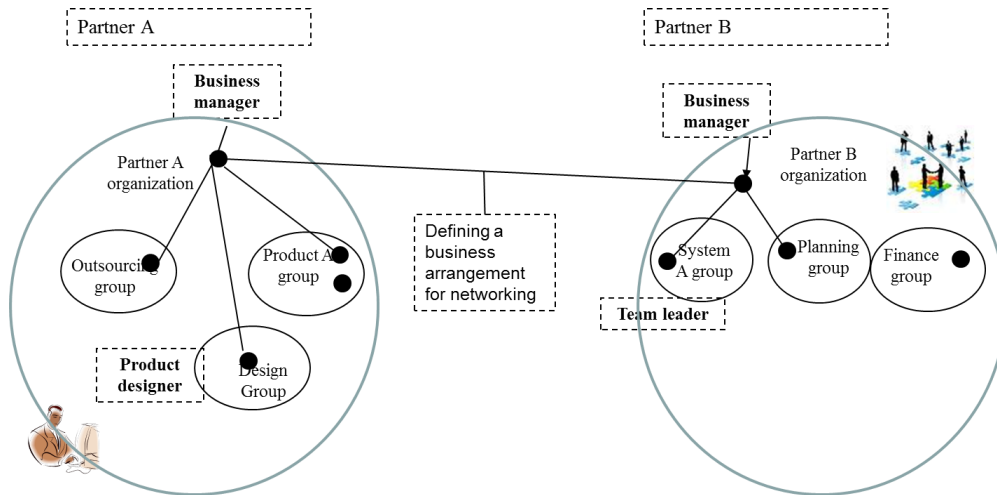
Partner A

Business manager

Partner A organization

Outsourcing group

Product A group

Product designer

Design Group

Defining a business arrangement for networking

Partner B

Business manager

Partner B organization

System A group

Planning group

Finance group

Team leader